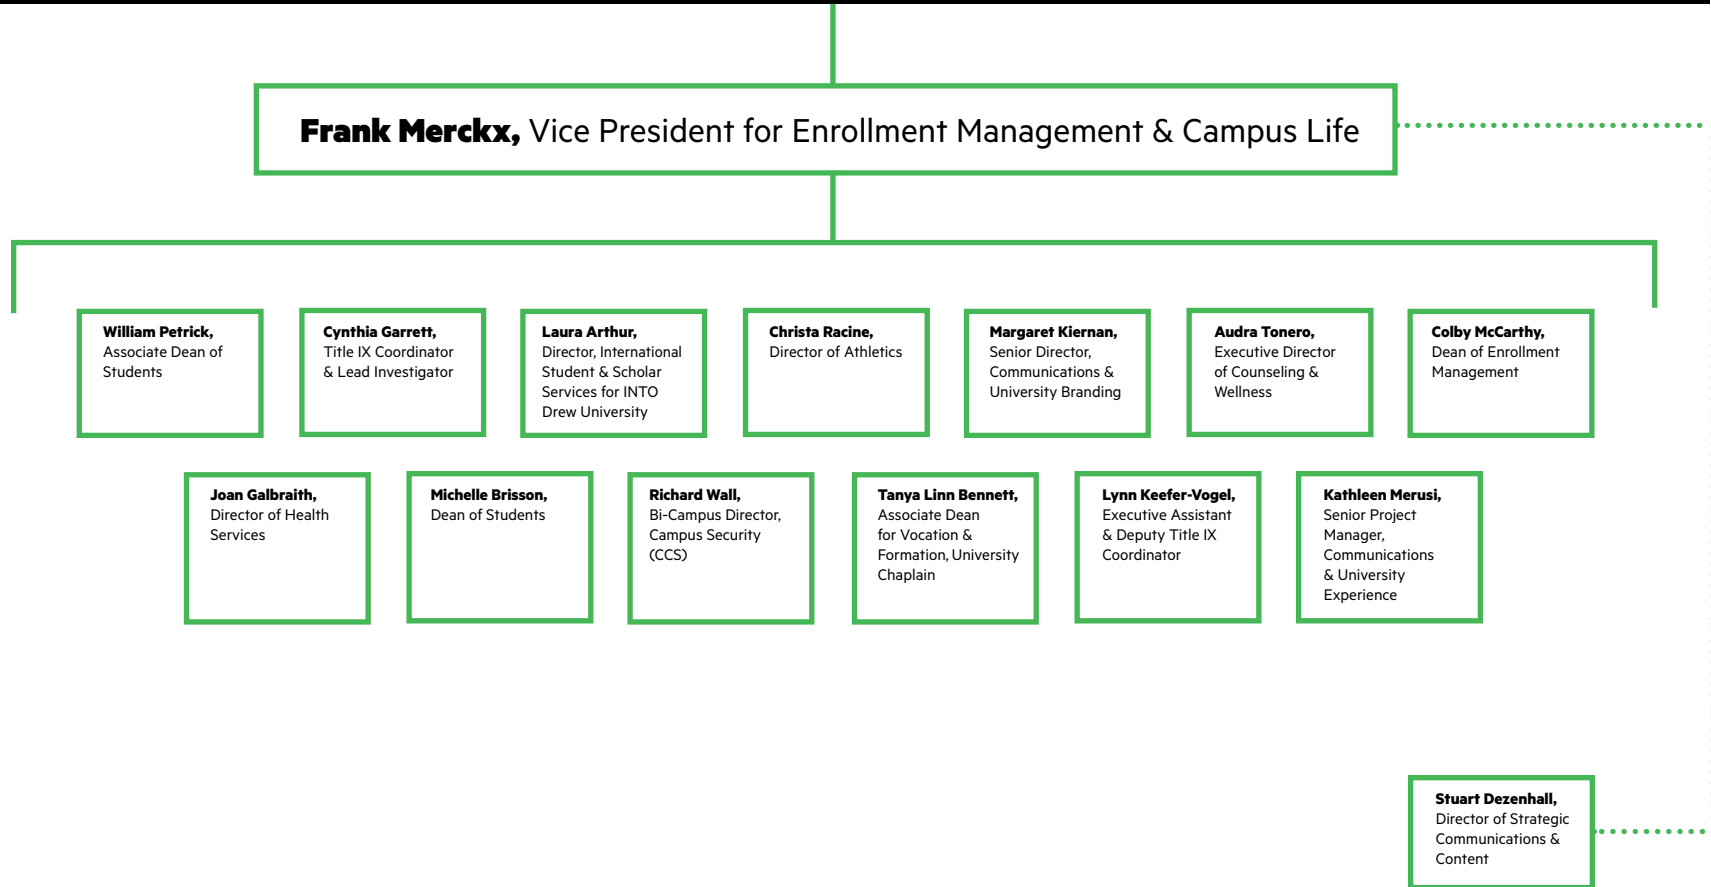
**Frank Merckx,** Vice President for Enrollment Management & Campus Life

**William Petrick,** Associate Dean of Students

**Cynthia Garrett,** Title IX Coordinator & Lead Investigator

**Laura Arthur,** Director, International Student & Scholar Services for INTO Drew University

**Christa Racine,** Director of Athletics

**Margaret Kiernan,** Senior Director, Communications & University Branding

**Audra Tonero,** Executive Director of Counseling & Wellness

**Colby McCarthy,** Dean of Enrollment Management

**Joan Galbraith,** Director of Health Services

**Michelle Brisson,** Dean of Students

**Richard Wall,** Bi-Campus Director, Campus Security (CCS)

**Tanya Linn Bennett,** Associate Dean for Vocation & Formation, University Chaplain

**Lynn Keefer-Vogel,** Executive Assistant & Deputy Title IX Coordinator

**Kathleen Merusi,** Senior Project Manager, Communications & University Experience

**Stuart Dezenhall,** Director of Strategic Communications & Content